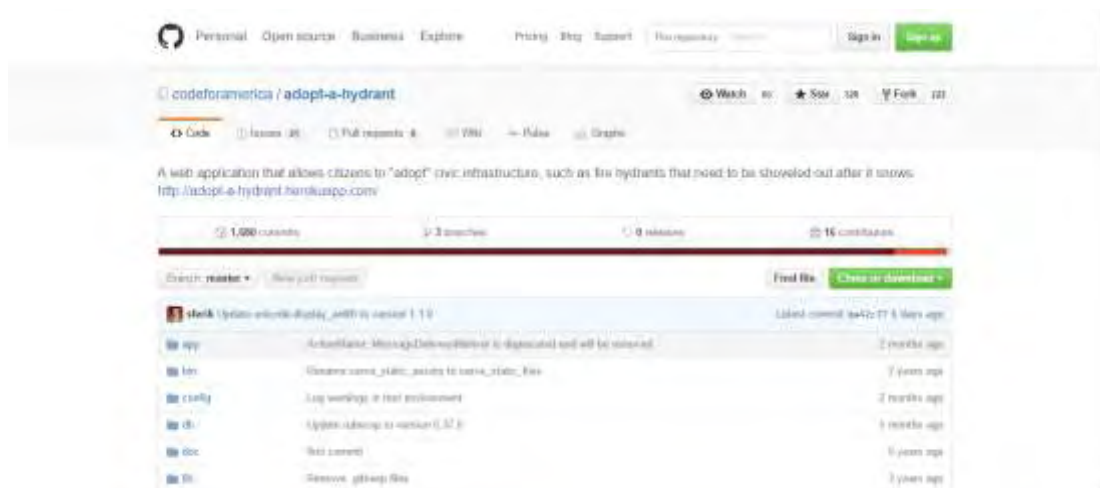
Personal Open source Business Explore Pricing Blog Support This repository Search Sign in Sign up

codeforamerica / adopt-a-hydrant

Watch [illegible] Star 126 Fork 222

Code Issues 26 Pull requests 4 Wiki Pulse Graphs

A web application that allows citizens to "adopt" civic infrastructure, such as fire hydrants that need to be shoveled out after it snows. http://adopt-a-hydrant.herokuapp.com/

1,080 commits 3 branches 0 releases 16 contributors

Branch: master New pull request Find file Clone or download

sferik Update unicode-display_width to version 1.1.0 Latest commit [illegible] 6 days ago

| | | |
|---|---|---|
| app | ActiveMailer::MessageDeliveryMethod is deprecated and will be removed | 2 months ago |
| bin | Rename serve_static_assets to serve_static_files | 2 years ago |
| config | Log warnings in test environment | 2 months ago |
| db | Update rubocop to version 0.37.0 | 1 months ago |
| doc | Test commit | 5 years ago |
| lib | Remove .gitkeep files | 3 years ago |